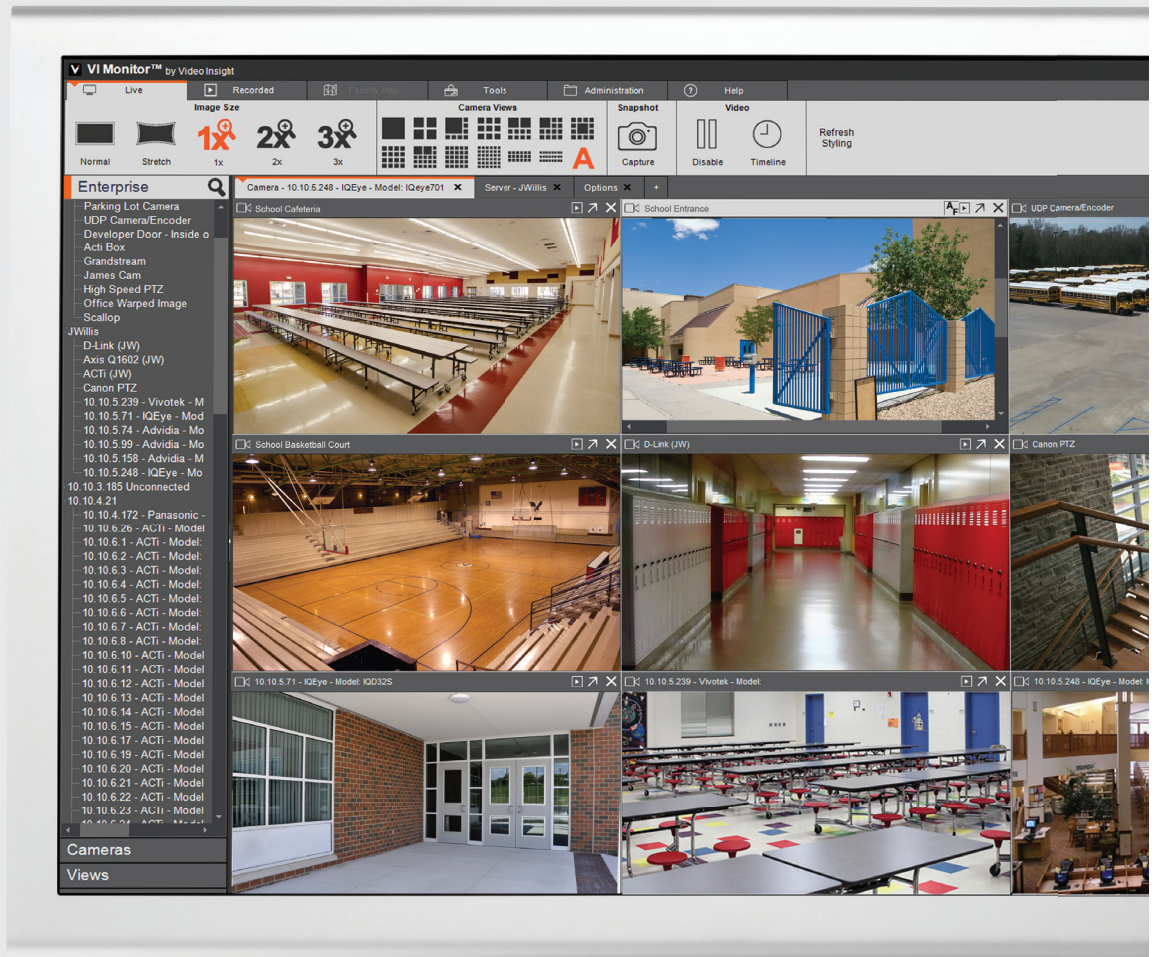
V VI Monitor™ by Video Insight

Live
Recorded
Facility Map
Tools
Administration
Help

Image Size
Normal
Stretch
1x
1x
2x
2x
3x
3x

Camera Views
A

Snapshot
Capture

Video
Disable
Timeline

Refresh
Styling

Enterprise

Parking Lot Camera
UDP Camera/Encoder
Developer Door - Inside o
Acti Box
Grandstream
James Cam
High Speed PTZ
Office Warped Image
Scallop
JWillis
D-Link (JW)
Axis Q1602 (JW)
ACTi (JW)
Canon PTZ
10.10.5.239 - Vivotek - M
10.10.5.71 - IQEye - Mod
10.10.5.74 - Advidia - Mo
10.10.5.99 - Advidia - Mo
10.10.5.158 - Advidia - M
10.10.5.248 - IQEye - Mo
10.10.3.185 Unconnected
10.10.4.21
10.10.4.172 - Panasonic -
10.10.6.26 - ACTi - Model
10.10.6.1 - ACTi - Model:
10.10.6.2 - ACTi - Model:
10.10.6.3 - ACTi - Model:
10.10.6.4 - ACTi - Model:
10.10.6.5 - ACTi - Model:
10.10.6.6 - ACTi - Model:
10.10.6.7 - ACTi - Model:
10.10.6.8 - ACTi - Model:
10.10.6.10 - ACTi - Model
10.10.6.11 - ACTi - Model
10.10.6.12 - ACTi - Model
10.10.6.13 - ACTi - Model
10.10.6.14 - ACTi - Model
10.10.6.15 - ACTi - Model
10.10.6.17 - ACTi - Model
10.10.6.19 - ACTi - Model
10.10.6.20 - ACTi - Model
10.10.6.21 - ACTi - Model
10.10.6.22 - ACTi - Model
10.10.6.23 - ACTi - Model
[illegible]

Cameras
Views

Camera - 10.10.5.248 - IQEye - Model: IQeye701
Server - JWillis
Options
+

School Cafeteria
School Entrance
UDP Camera/Encoder
School Basketball Court
D-Link (JW)
Canon PTZ
10.10.5.71 - IQEye - Model: IQD32S
10.10.5.239 - Vivotek - Model:
10.10.5.248 - IQEye - Model: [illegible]